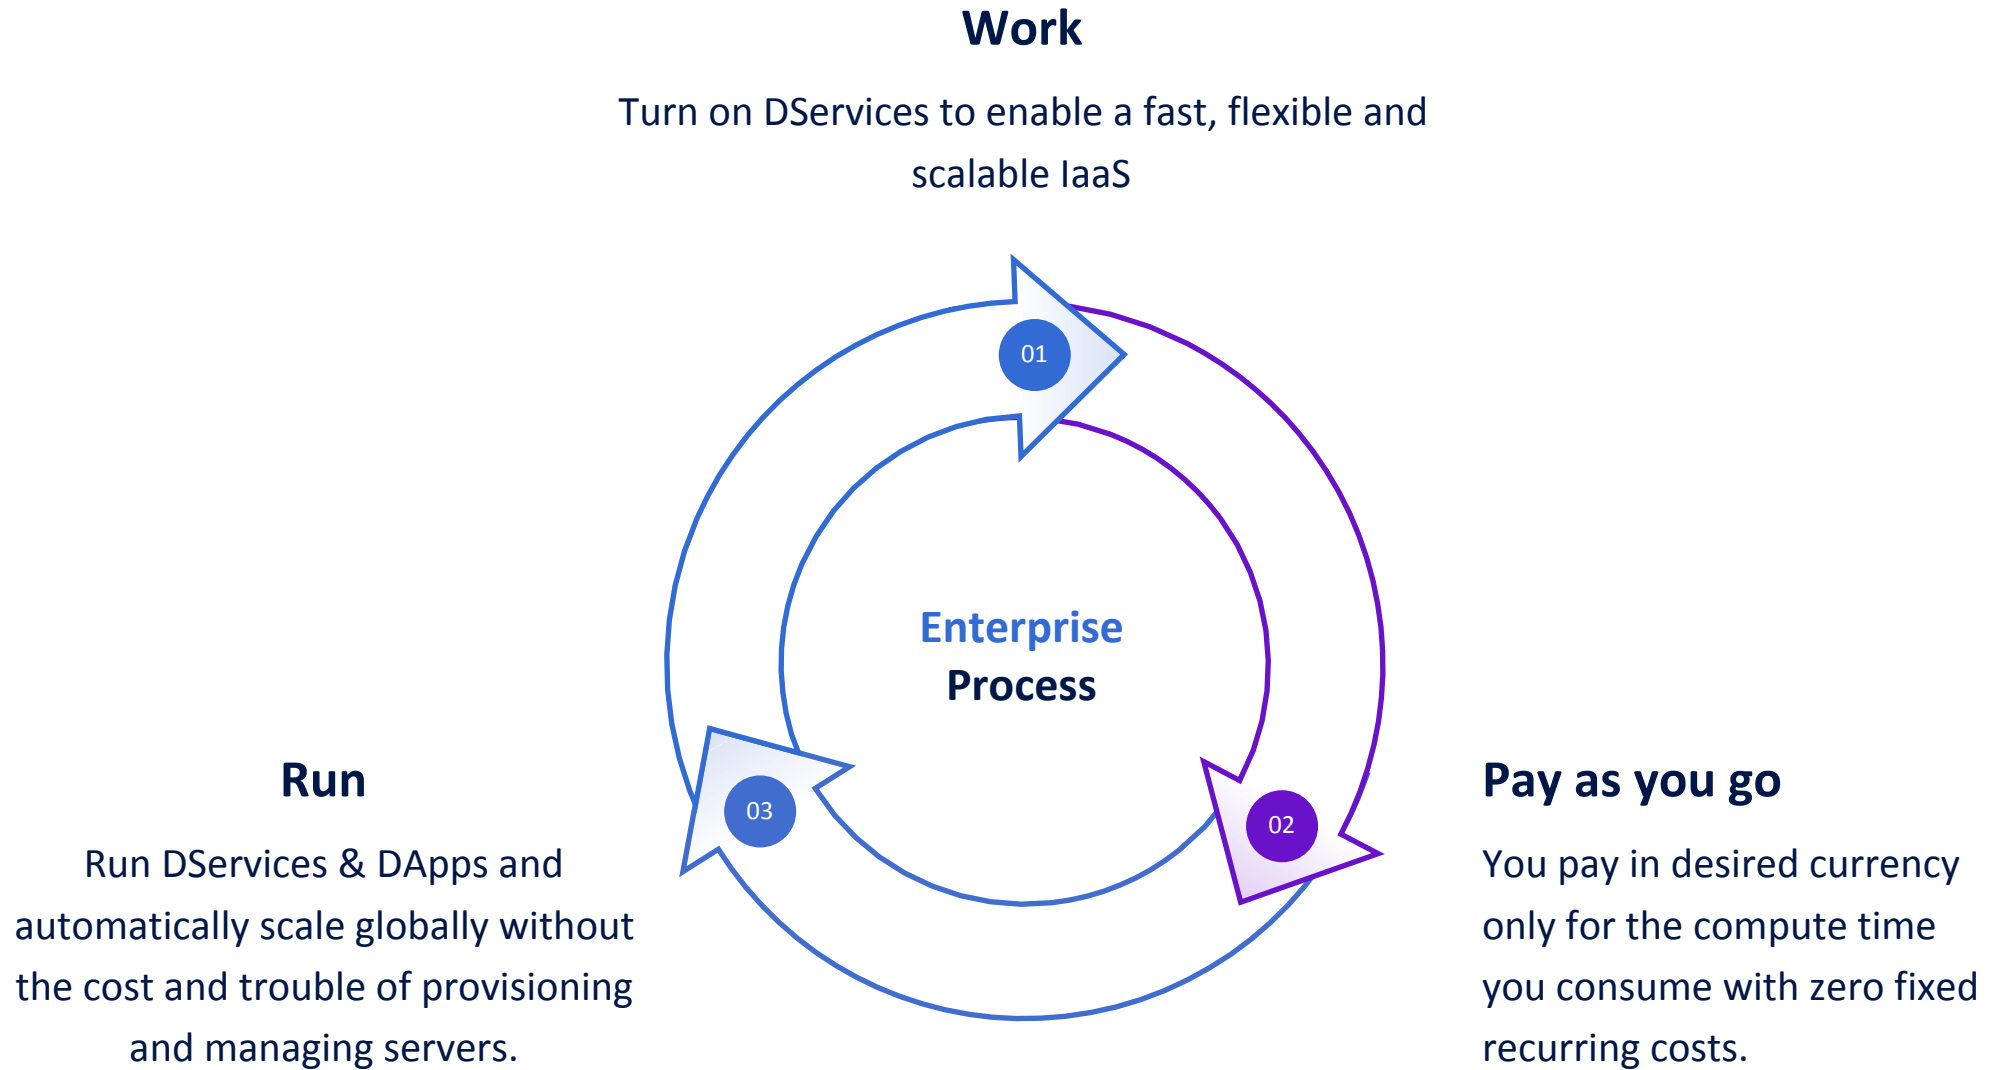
Work

Turn on DServices to enable a fast, flexible and scalable IaaS

01

Enterprise Process

Run

Run DServices & DApps and automatically scale globally without the cost and trouble of provisioning and managing servers.

03

02

Pay as you go

You pay in desired currency only for the compute time you consume with zero fixed recurring costs.